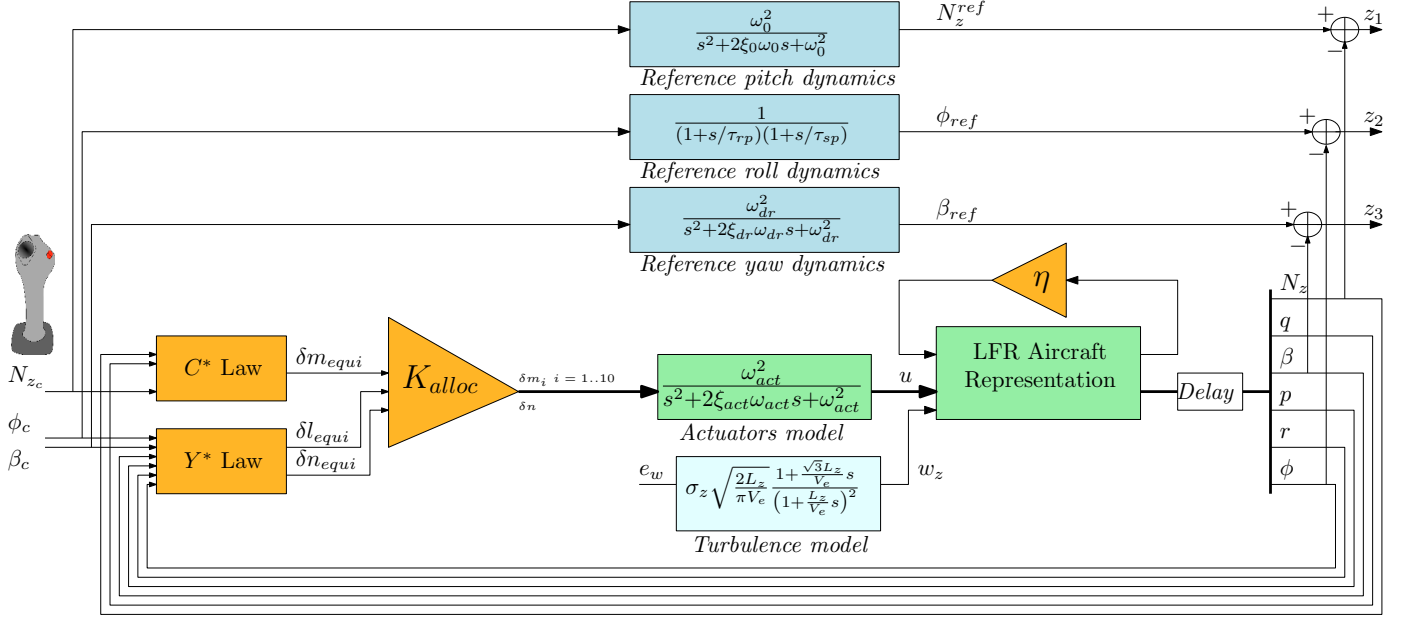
$\frac{\omega_0^2}{s^2+2\xi_0\omega_0 s+\omega_0^2}$
Reference pitch dynamics
$N_z^{ref}$
$+$
$-$
$z_1$

$\frac{1}{(1+s/\tau_{rp})(1+s/\tau_{sp})}$
Reference roll dynamics
$\phi_{ref}$
$+$
$-$
$z_2$

$\frac{\omega_{dr}^2}{s^2+2\xi_{dr}\omega_{dr}s+\omega_{dr}^2}$
Reference yaw dynamics
$\beta_{ref}$
$+$
$-$
$z_3$

$\eta$

$N_{z_c}$
$\phi_c$
$\beta_c$

$C^*$ Law
$\delta m_{equi}$
$Y^*$ Law
$\delta l_{equi}$
$\delta n_{equi}$

$K_{alloc}$
$\delta m_i \ i = 1..10$
$\delta n$

$\frac{\omega_{act}^2}{s^2+2\xi_{act}\omega_{act}s+\omega_{act}^2}$
Actuators model
$u$

LFR Aircraft Representation
Delay

$N_z$
$q$
$\beta$
$p$
$r$
$\phi$

$e_w$
$\sigma_z\sqrt{\frac{2L_z}{\pi V_e}}\frac{1+\frac{\sqrt{3}L_z}{V_e}s}{\left(1+\frac{L_z}{V_e}s\right)^2}$
$w_z$
Turbulence model